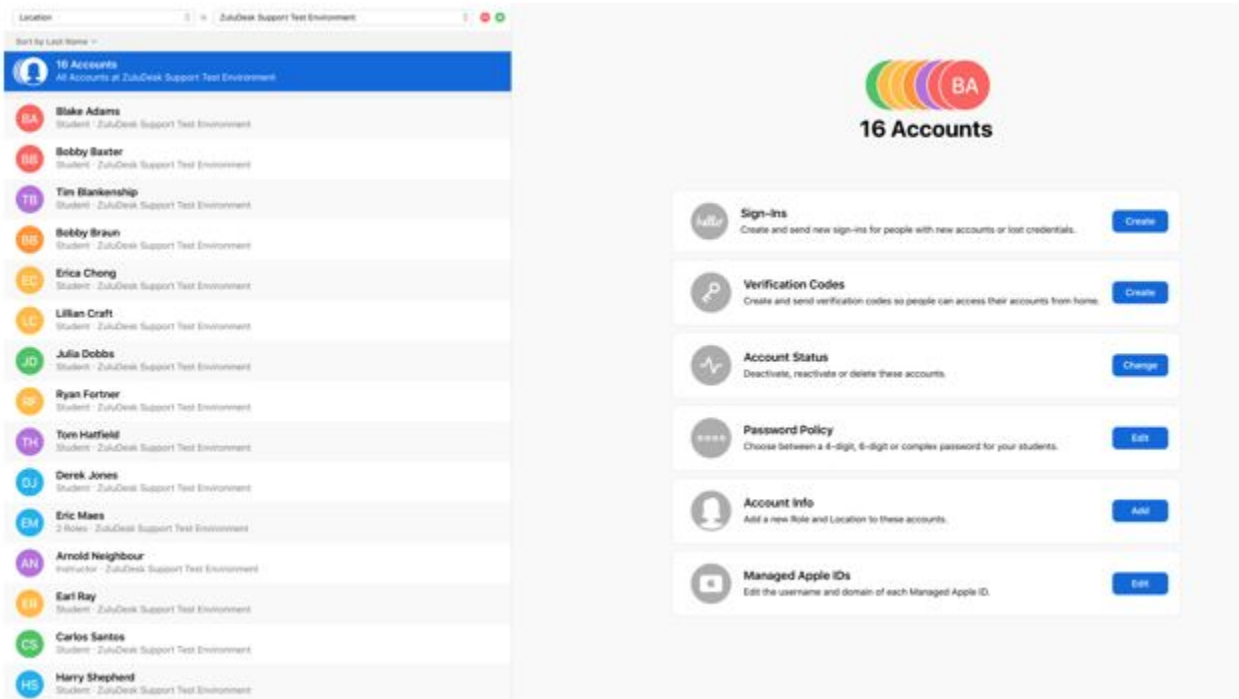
Location | is | ZuluDesk Support Test Environment

Sort by Last Name

16 Accounts
All Accounts at ZuluDesk Support Test Environment

BA Blake Adams
Student · ZuluDesk Support Test Environment

BB Bobby Baxter
Student · ZuluDesk Support Test Environment

TB Tim Blankenship
Student · ZuluDesk Support Test Environment

BB Bobby Braun
Student · ZuluDesk Support Test Environment

EC Erica Chong
Student · ZuluDesk Support Test Environment

LC Lillian Craft
Student · ZuluDesk Support Test Environment

JD Julia Dobbs
Student · ZuluDesk Support Test Environment

RF Ryan Fortner
Student · ZuluDesk Support Test Environment

TH Tom Hatfield
Student · ZuluDesk Support Test Environment

DJ Derek Jones
Student · ZuluDesk Support Test Environment

EM Eric Maes
2 Roles · ZuluDesk Support Test Environment

AN Arnold Neighbour
Instructor · ZuluDesk Support Test Environment

ER Earl Ray
Student · ZuluDesk Support Test Environment

CS Carlos Santos
Student · ZuluDesk Support Test Environment

HS Harry Shepherd
Student · ZuluDesk Support Test Environment

BA
16 Accounts

hello
Sign-Ins
Create and send new sign-ins for people with new accounts or lost credentials.
Create

Verification Codes
Create and send verification codes so people can access their accounts from home.
Create

Account Status
Deactivate, reactivate or delete these accounts.
Change

Password Policy
Choose between a 4-digit, 6-digit or complex password for your students.
Edit

Account Info
Add a new Role and Location to these accounts.
Add

Managed Apple IDs
Edit the username and domain of each Managed Apple ID.
Edit